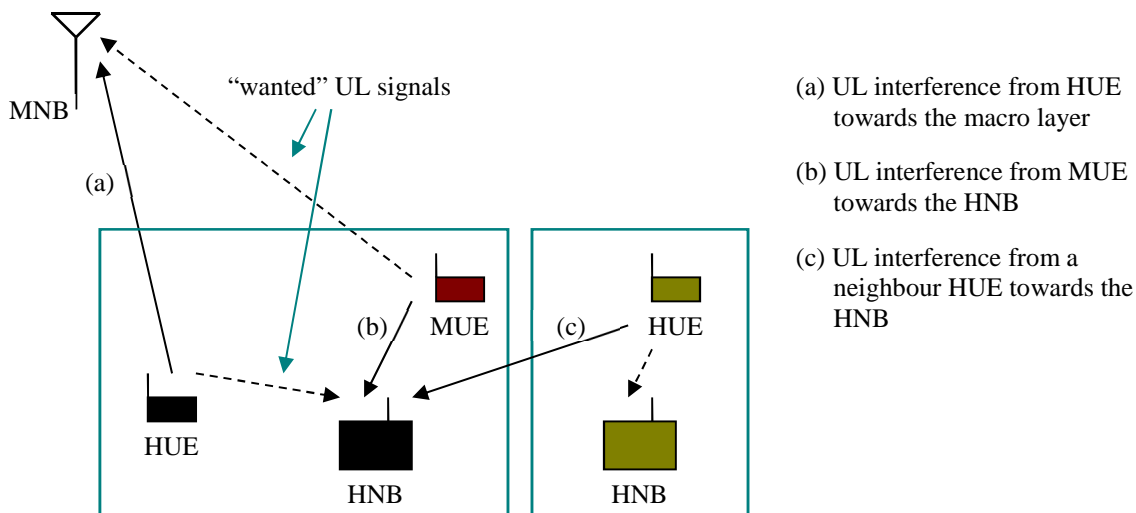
MNB

"wanted" UL signals

(a)

(b) MUE

(c) HUE

HUE

HNB

HNB

(a) UL interference from HUE towards the macro layer

(b) UL interference from MUE towards the HNB

(c) UL interference from a neighbour HUE towards the HNB